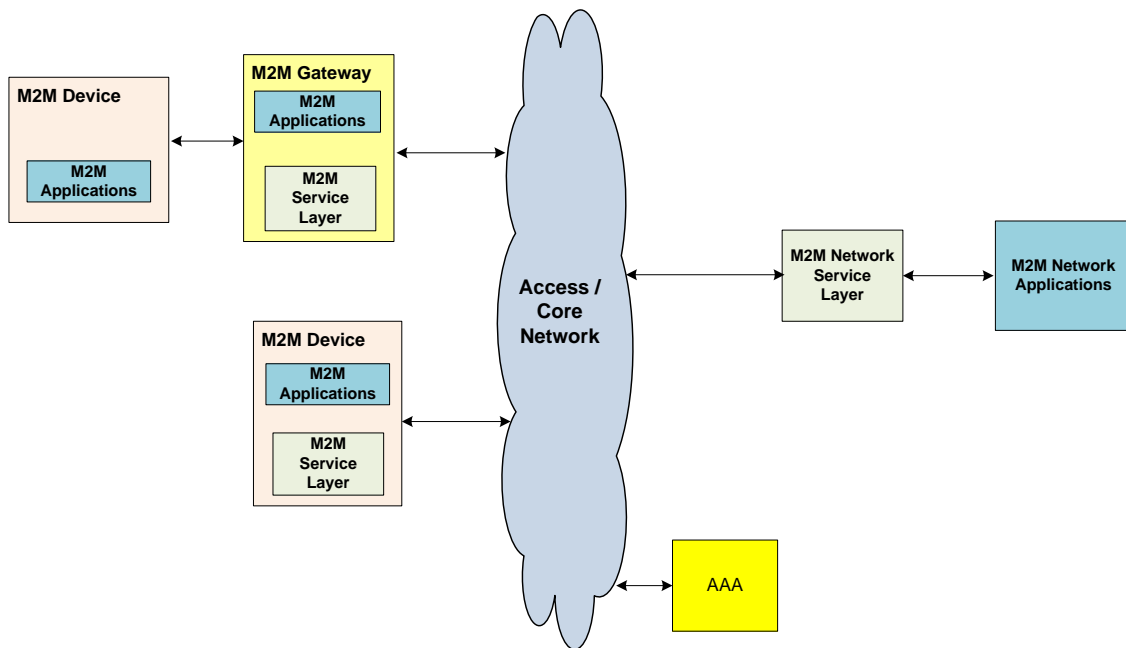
M2M Device

M2M Applications

M2M Gateway

M2M Applications

M2M Service Layer

Access / Core Network

M2M Network Service Layer

M2M Network Applications

M2M Device

M2M Applications

M2M Service Layer

AAA